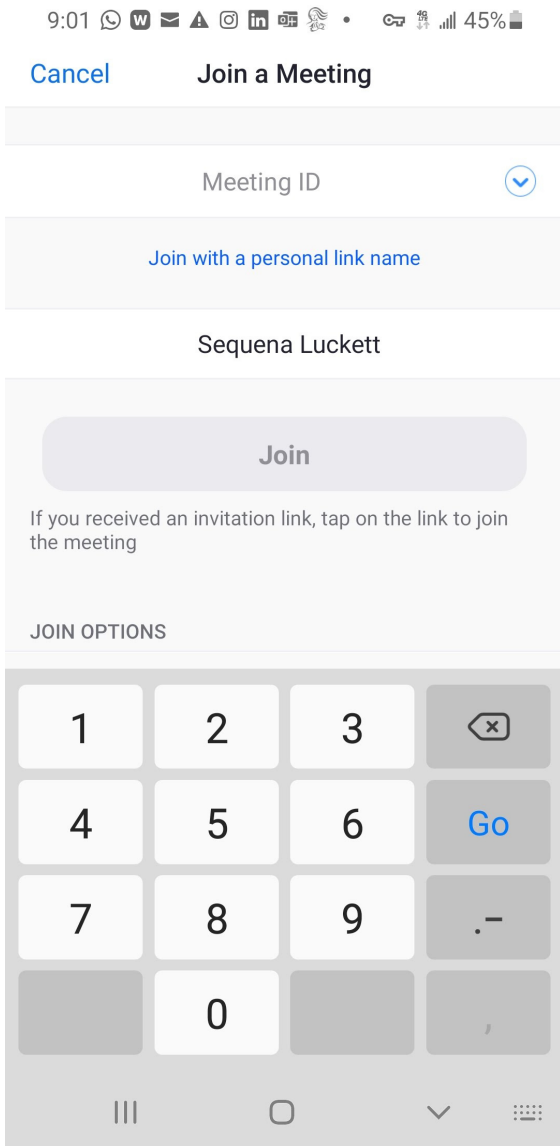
9:01 4G 45%

Cancel Join a Meeting

Meeting ID

Join with a personal link name

Sequena Luckett

Join

If you received an invitation link, tap on the link to join the meeting

JOIN OPTIONS

1 2 3
4 5 6 Go
7 8 9 .-
0 ,